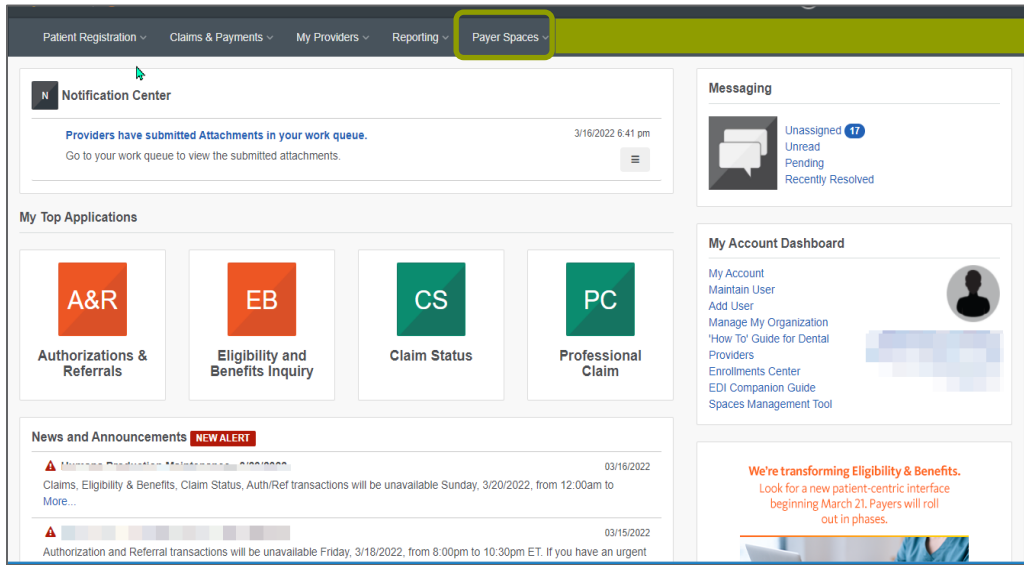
Patient Registration Claims & Payments My Providers Reporting Payer Spaces

N Notification Center

Providers have submitted Attachments in your work queue. 3/16/2022 6:41 pm
Go to your work queue to view the submitted attachments.

My Top Applications

A&R
Authorizations & Referrals

EB
Eligibility and Benefits Inquiry

CS
Claim Status

PC
Professional Claim

News and Announcements NEW ALERT

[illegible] 03/16/2022
Claims, Eligibility & Benefits, Claim Status, Auth/Ref transactions will be unavailable Sunday, 3/20/2022, from 12:00am to
More...

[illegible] 03/15/2022
Authorization and Referral transactions will be unavailable Friday, 3/18/2022, from 8:00pm to 10:30pm ET. If you have an urgent

Messaging

Unassigned 17
Unread
Pending
Recently Resolved

My Account Dashboard

My Account
Maintain User
Add User
Manage My Organization
'How To' Guide for Dental Providers
Enrollments Center
EDI Companion Guide
Spaces Management Tool

We're transforming Eligibility & Benefits.
Look for a new patient-centric interface beginning March 21. Payers will roll out in phases.